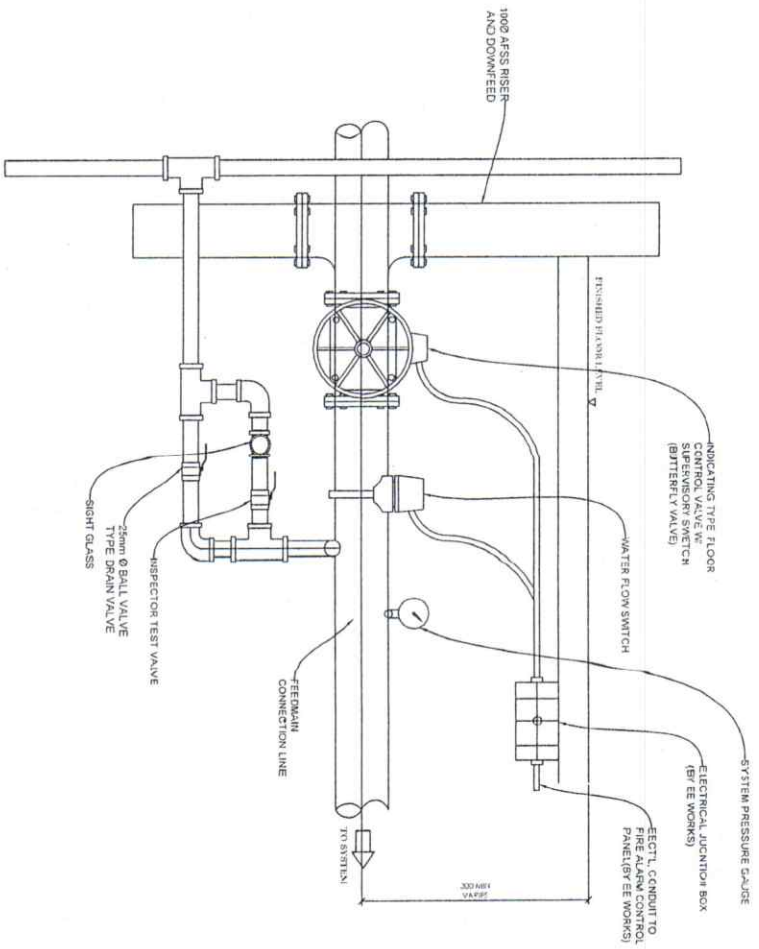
100Ø AFSS RISER AND DOWNFEED

FINISHED FLOOR LEVEL

INDICATING TYPE FLOOR CONTROL VALVE W/ SUPERVISORY SWITCH (BUTTERFLY VALVE)

WATER FLOW SWITCH

SYSTEM PRESSURE GAUGE

ELECTRICAL JUNCTION BOX (BY EE WORKS)

EECT'L. CONDUIT TO FIRE ALARM CONTROL PANEL(BY EE WORKS)

300 MIN VARIES

TO SYSTEM

FEEDMAIN CONNECTION LINE

INSPECTOR TEST VALVE

25mm Ø BALL VALVE TYPE DRAIN VALVE

SIGHT GLASS